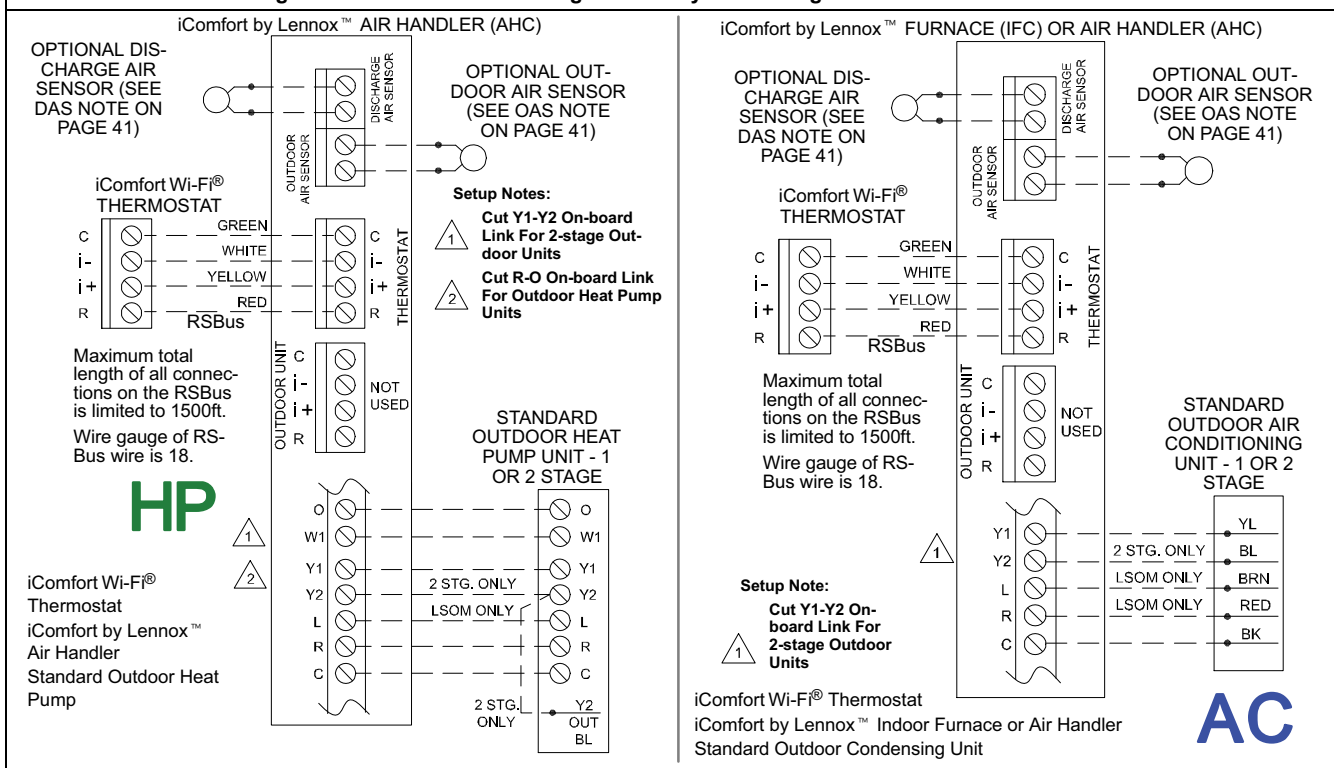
iComfort by Lennox™ AIR HANDLER (AHC)

OPTIONAL DISCHARGE AIR SENSOR (SEE DAS NOTE ON PAGE 41)

DISCHARGE AIR SENSOR

OUTDOOR AIR SENSOR

OPTIONAL OUTDOOR AIR SENSOR (SEE OAS NOTE ON PAGE 41)

iComfort Wi-Fi® THERMOSTAT

Setup Notes:

1 Cut Y1-Y2 On-board Link For 2-stage Outdoor Units

2 Cut R-O On-board Link For Outdoor Heat Pump Units

C GREEN C
i- WHITE i-
i+ YELLOW i+
R RED R
RSBus
THERMOSTAT

Maximum total length of all connections on the RSBus is limited to 1500ft.

Wire gauge of RSBus wire is 18.

OUTDOOR UNIT
C
i-
i+
R
NOT USED

STANDARD OUTDOOR HEAT PUMP UNIT - 1 OR 2 STAGE

HP

O O
W1 W1
Y1 Y1
Y2 2 STG. ONLY Y2
L LSOM ONLY L
R R
C C

1
2

iComfort Wi-Fi® Thermostat
iComfort by Lennox™ Air Handler
Standard Outdoor Heat Pump

2 STG. ONLY
Y2
OUT
BL

iComfort by Lennox™ FURNACE (IFC) OR AIR HANDLER (AHC)

OPTIONAL DISCHARGE AIR SENSOR (SEE DAS NOTE ON PAGE 41)

DISCHARGE AIR SENSOR

OUTDOOR AIR SENSOR

OPTIONAL OUTDOOR AIR SENSOR (SEE OAS NOTE ON PAGE 41)

iComfort Wi-Fi® THERMOSTAT

C GREEN C
i- WHITE i-
i+ YELLOW i+
R RED R
RSBus
THERMOSTAT

Maximum total length of all connections on the RSBus is limited to 1500ft.

Wire gauge of RSBus wire is 18.

OUTDOOR UNIT
C
i-
i+
R
NOT USED

STANDARD OUTDOOR AIR CONDITIONING UNIT - 1 OR 2 STAGE

Y1 YL
Y2 2 STG. ONLY BL
L LSOM ONLY BRN
R LSOM ONLY RED
C BK

1

Setup Note:

1 Cut Y1-Y2 On-board Link For 2-stage Outdoor Units

iComfort Wi-Fi® Thermostat
iComfort by Lennox™ Indoor Furnace or Air Handler
Standard Outdoor Condensing Unit

AC